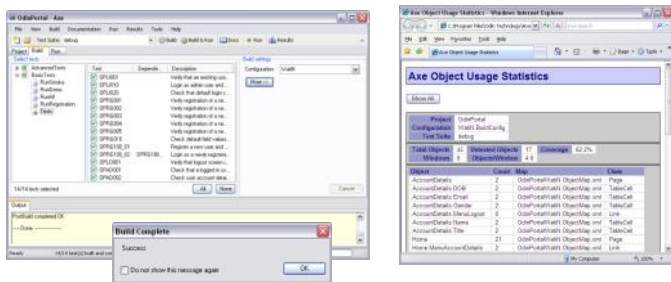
OdlePortal - Axe

File View Build Documentation Run Results Tools Help

Test Suite: debug

Build | Build & Run | Docs | Run | Results

Project | Build | Run

Select tests

AdvancedTests
BasicTests
RunDemo
RunDemo
Runfill
RunRegistration
Tests

| Test | Depends | Description |
|---|---|---|
| DPLI001 | | Verify that an existing use |
| DPLI010 | | Login as admin user and |
| DPLI020 | | Check that default login c |
| DPRE001 | | Verify registration of a ne |
| DPRE002 | | Verify registration of a ne |
| DPRE003 | | Verify registration of a ne |
| DPRE004 | | Verify registration of a ne |
| DPRE005 | | Verify registration of a ne |
| DPRE010 | | Check default field values |
| DPRE100_01 | | Register a new user and |
| DPRE100_02 | DPRE100 | Login as a newly registere |
| DPLO001 | | Verify that logout screen c |
| DPAD001 | | Check that a logged in u |
| DPAD002 | | Check user account deta |

Build settings

Configuration: WatiN

More ...

14/14 tests selected

All | None

Cancel

Output

PostBuild completed OK
----Done----------

Build Complete

Success

Do not show this message again

OK

Ready

Axe Object Usage Statistics - Windows Internet Explorer

File Edit View Favorites Tools Help

Axe Object Usage Statistics

Axe Object Usage Statistics

Show All

| Project | OdlePortal |
|---|---|
| Configuration | WatiN BuildConfig |
| Test Suite | debug |

| Total Objects | 45 | Detected Objects | 17 | Coverage | 62.2% |
|---|---|---|---|---|---|
| Windows | 6 | Objects/Window | 4.8 | | |

| Object | Count | Map | Class |
|---|---|---|---|
| AccountDetails | 2 | OdlePortal/WatiN ObjectMap.xml | Page |
| AccountDetails.DOB | 2 | OdlePortal/WatiN ObjectMap.xml | TableCell |
| AccountDetails.Email | 2 | OdlePortal/WatiN ObjectMap.xml | TableCell |
| AccountDetails.Gender | 2 | OdlePortal/WatiN ObjectMap.xml | TableCell |
| AccountDetails.MenuLogout | 6 | OdlePortal/WatiN ObjectMap.xml | Link |
| AccountDetails.Name | 2 | OdlePortal/WatiN ObjectMap.xml | TableCell |
| AccountDetails.Title | 2 | OdlePortal/WatiN ObjectMap.xml | TableCell |
| Home | 21 | OdlePortal/WatiN ObjectMap.xml | Page |
| Home.MenuAccountDetails | 2 | OdlePortal/WatiN ObjectMap.xml | Link |

My Computer | 100%